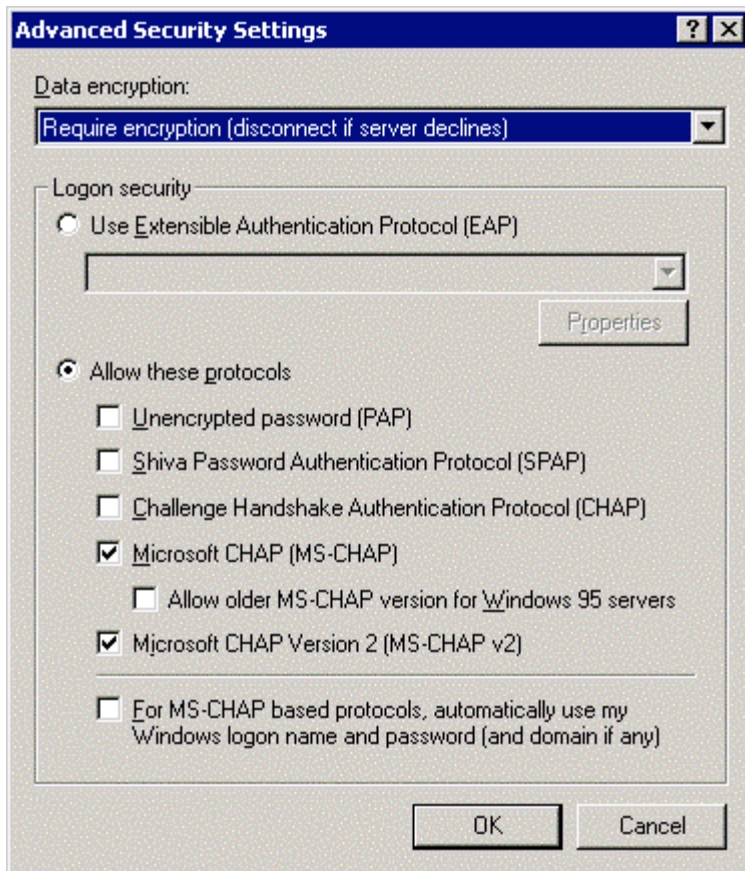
Advanced Security Settings

?

Data encryption:

Require encryption (disconnect if server declines)

Logon security

Use Extensible Authentication Protocol (EAP)

Properties

Allow these protocols

Unencrypted password (PAP)

Shiva Password Authentication Protocol (SPAP)

Challenge Handshake Authentication Protocol (CHAP)

Microsoft CHAP (MS-CHAP)

Allow older MS-CHAP version for Windows 95 servers

Microsoft CHAP Version 2 (MS-CHAP v2)

For MS-CHAP based protocols, automatically use my Windows logon name and password (and domain if any)

OK

Cancel